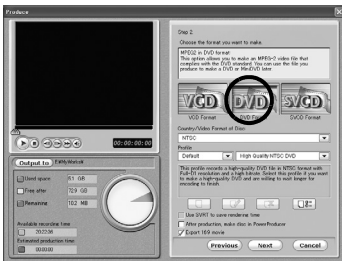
Produce

00:00:00:00

Output to C:\My Work\

Used space 8.1 GB
Free after 72.9 GB
Remaining 10.2 MB

Available recording time
00:22:36
Estimated production time
00:00:00

Step 2:
Choose the format you want to make.

MPEG2 in DVD format
This option allows you to make an MPEG-2 video file that complies with the DVD standard. You can use the file you produce to make a DVD or MiniDVD later.

VCD
VCD Format
DVD
DVD Format
SVCD
SVCD Format

Country/Video Format of Disc:
NTSC

Profile
Default
High Quality NTSC DVD

This profile records a high-quality DVD file in NTSC format with Full-D1 resolution and a high bitrate. Select this profile if you want to make a high-quality DVD and are willing to wait longer for encoding to finish.

Use SVRT to save rendering time
After production, make disc in PowerProducer
Export 16:9 movie

Previous
Next
Cancel